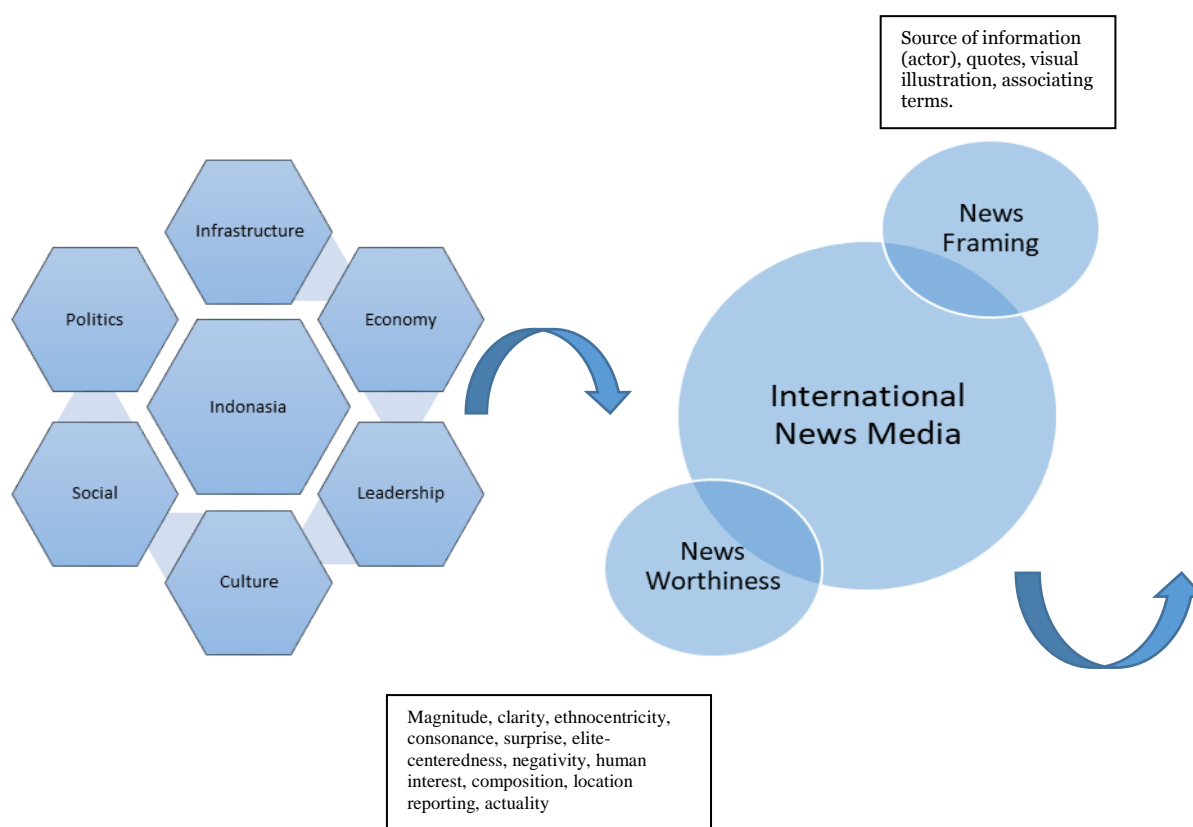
Source of information (actor), quotes, visual illustration, associating terms.

Infrastructure

Politics

Economy

Indonasia

Social

Leadership

Culture

News Framing

International News Media

News Worthiness

Magnitude, clarity, ethnocentricity, consonance, surprise, elite-centeredness, negativity, human interest, composition, location reporting, actuality